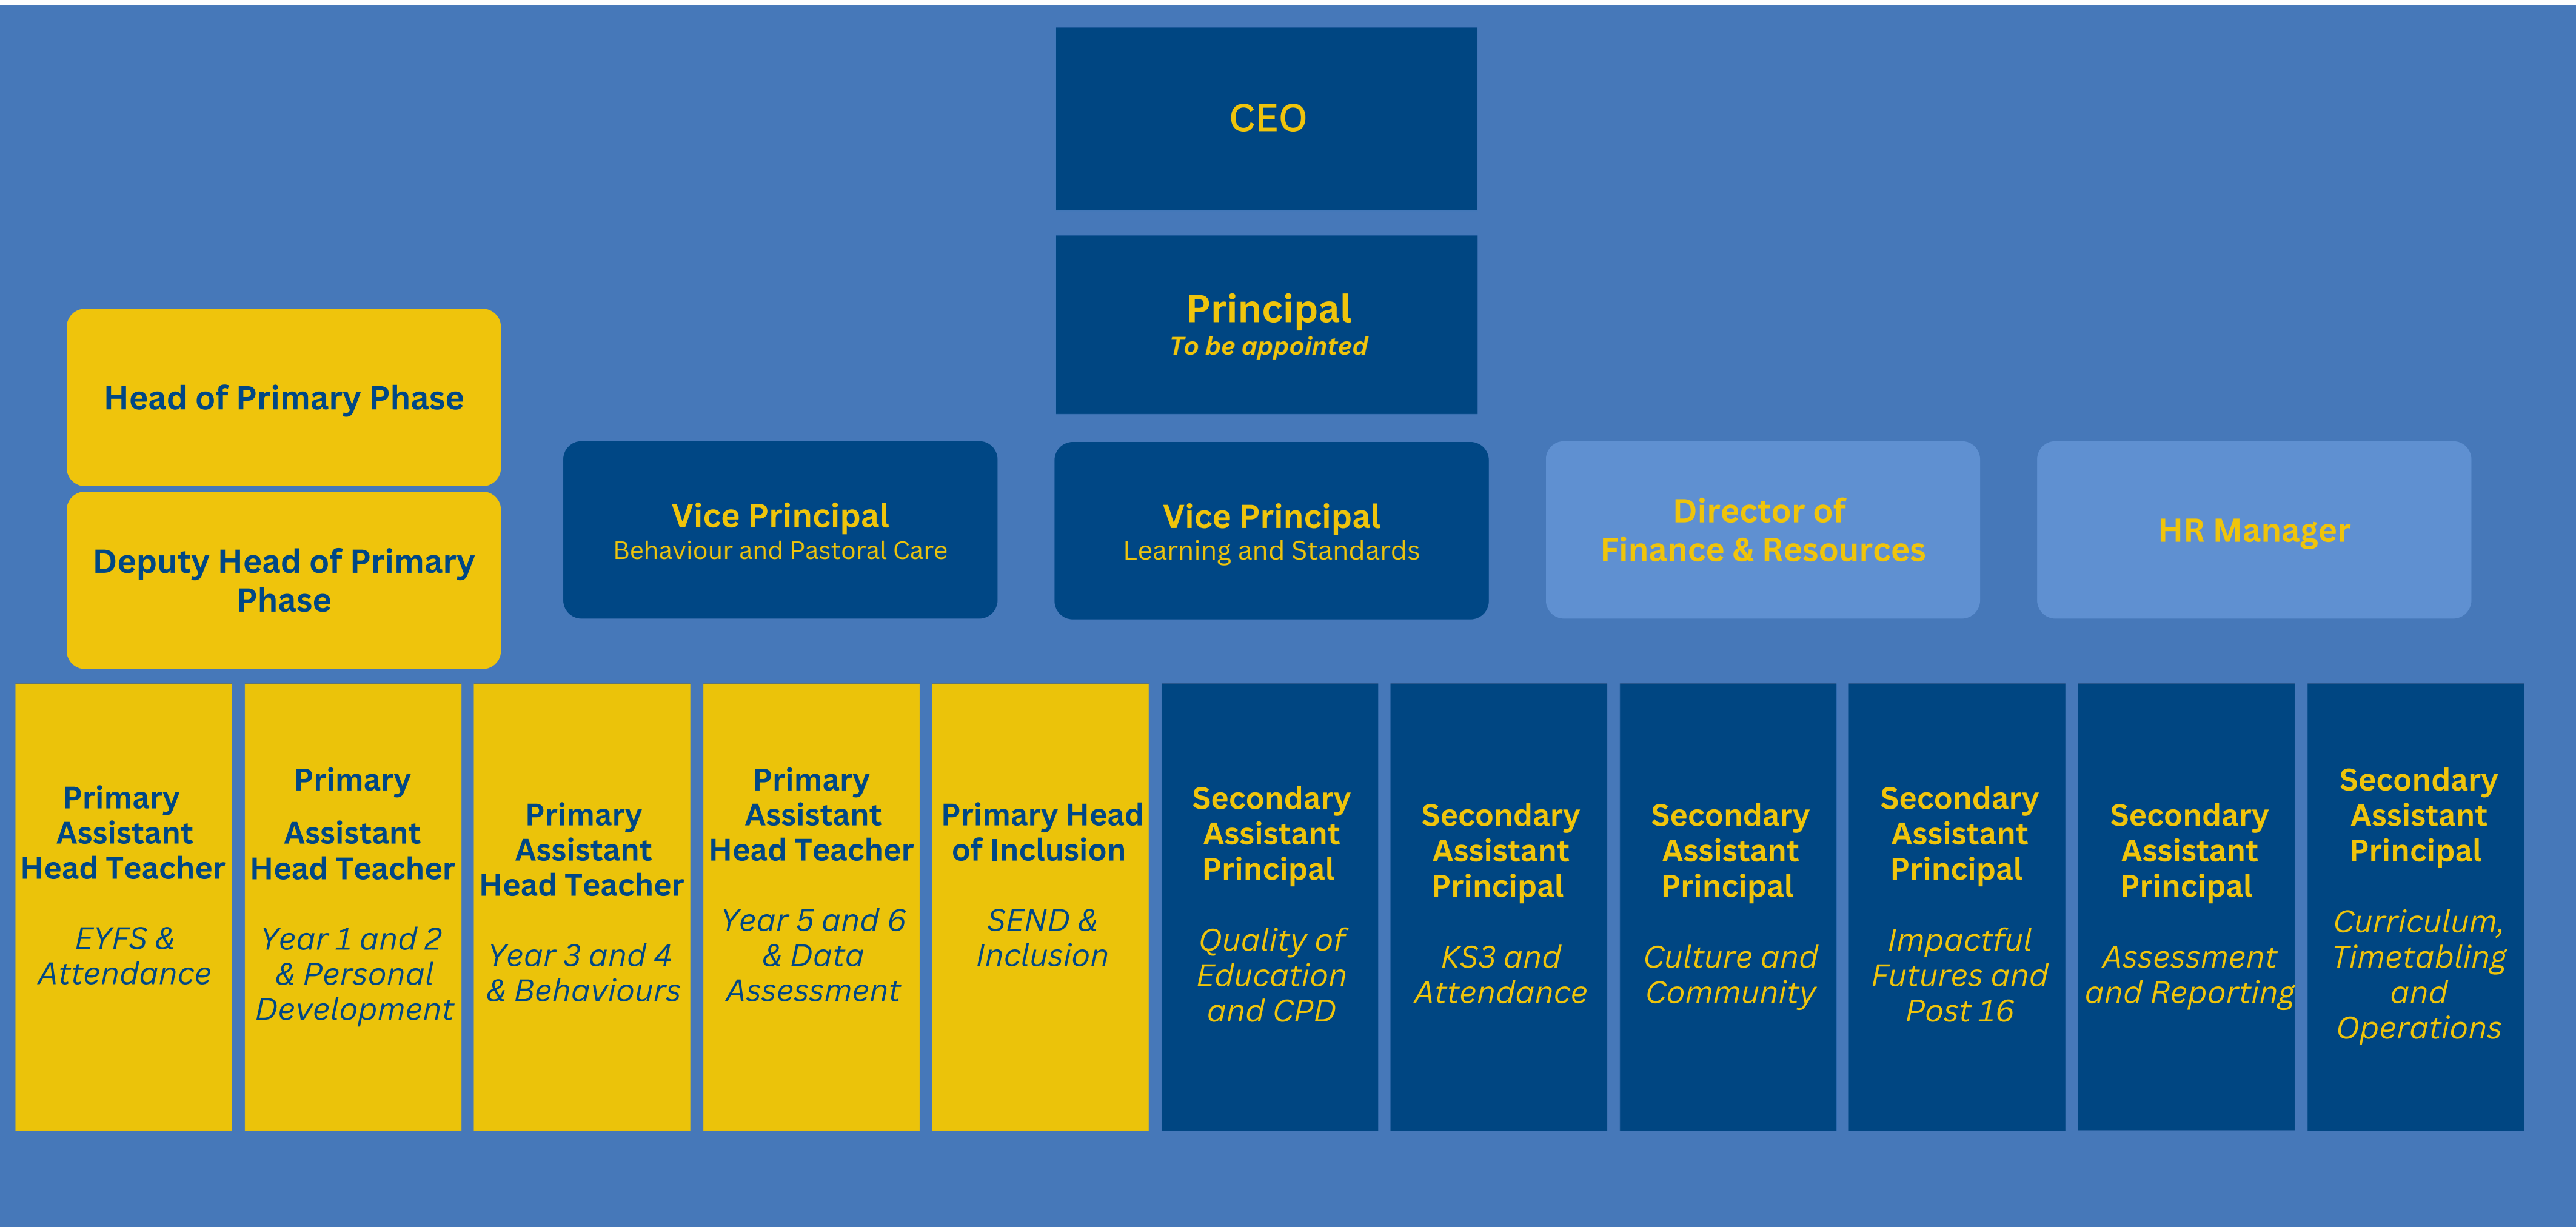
CEO

Principal
To be appointed

Head of Primary Phase

Deputy Head of Primary Phase

Vice Principal
Behaviour and Pastoral Care

Vice Principal
Learning and Standards

Director of Finance & Resources

HR Manager

Primary Assistant Head Teacher
EYFS & Attendance

Primary Assistant Head Teacher
Year 1 and 2 & Personal Development

Primary Assistant Head Teacher
Year 3 and 4 & Behaviours

Primary Assistant Head Teacher
Year 5 and 6 & Data Assessment

Primary Head of Inclusion
SEND & Inclusion

Secondary Assistant Principal
Quality of Education and CPD

Secondary Assistant Principal
KS3 and Attendance

Secondary Assistant Principal
Culture and Community

Secondary Assistant Principal
Impactful Futures and Post 16

Secondary Assistant Principal
Assessment and Reporting

Secondary Assistant Principal
Curriculum, Timetabling and Operations